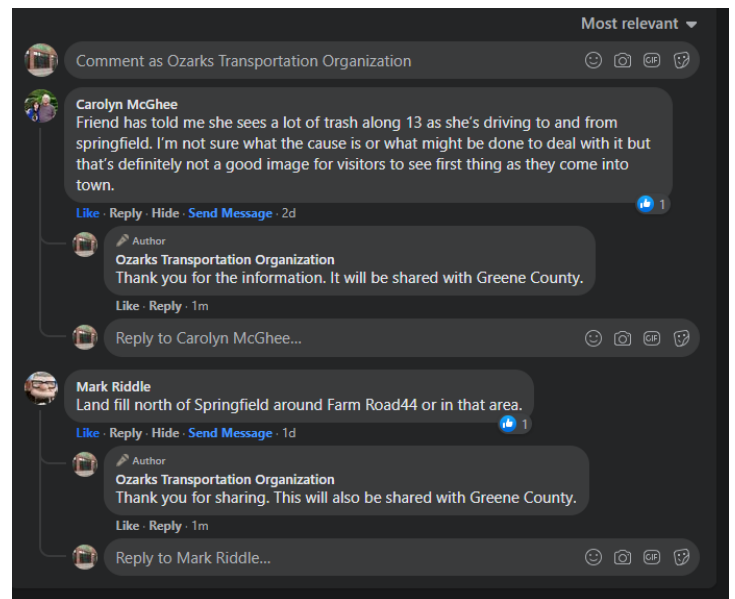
Most relevant

Comment as Ozarks Transportation Organization

GIF

Carolyn McGhee
Friend has told me she sees a lot of trash along 13 as she's driving to and from springfield. I'm not sure what the cause is or what might be done to deal with it but that's definitely not a good image for visitors to see first thing as they come into town.

1

Like · Reply · Hide · Send Message · 2d

Author
Ozarks Transportation Organization
Thank you for the information. It will be shared with Greene County.

Like · Reply · 1m

Reply to Carolyn McGhee...

GIF

Mark Riddle
Land fill north of Springfield around Farm Road44 or in that area.

1

Like · Reply · Hide · Send Message · 1d

Author
Ozarks Transportation Organization
Thank you for sharing. This will also be shared with Greene County.

Like · Reply · 1m

Reply to Mark Riddle...

GIF